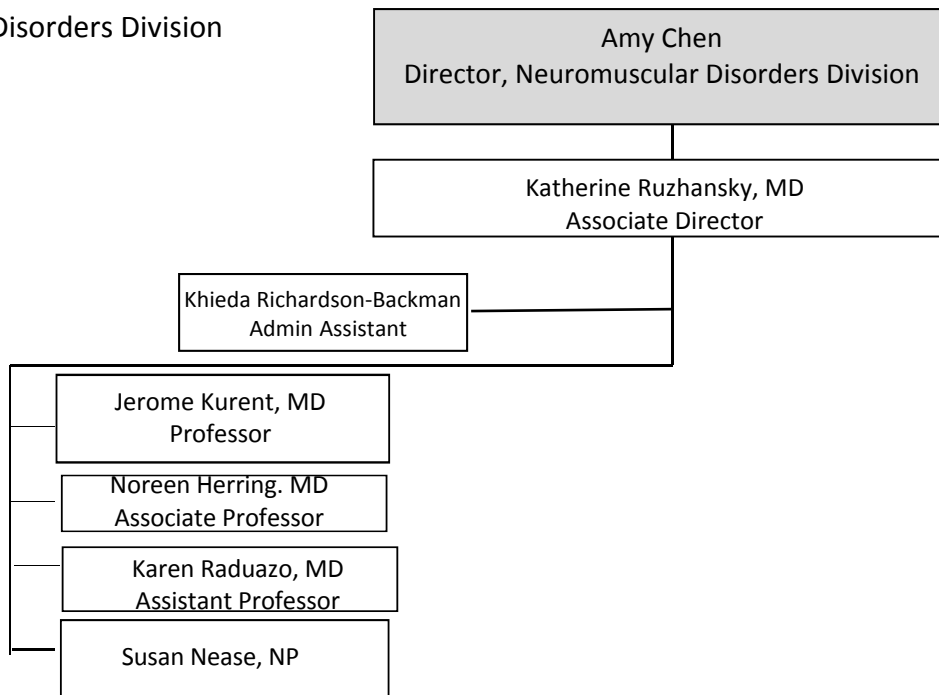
Disorders Division

Amy Chen
Director, Neuromuscular Disorders Division

Katherine Ruzhansky, MD
Associate Director

Khieda Richardson-Backman
Admin Assistant

Jerome Kurent, MD
Professor

Noreen Herring. MD
Associate Professor

Karen Raduazo, MD
Assistant Professor

Susan Nease, NP